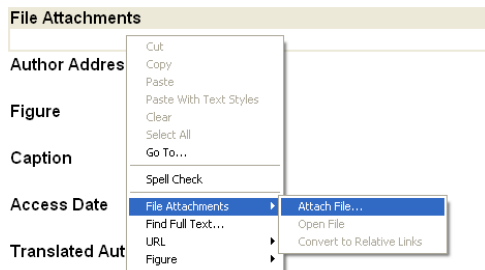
File Attachments

Author Addres

Figure

Caption

Access Date

Translated Aut

Cut
Copy
Paste
Paste With Text Styles
Clear
Select All
Go To...
Spell Check
File Attachments
Find Full Text...
URL
Figure

Attach File...
Open File
Convert to Relative Links